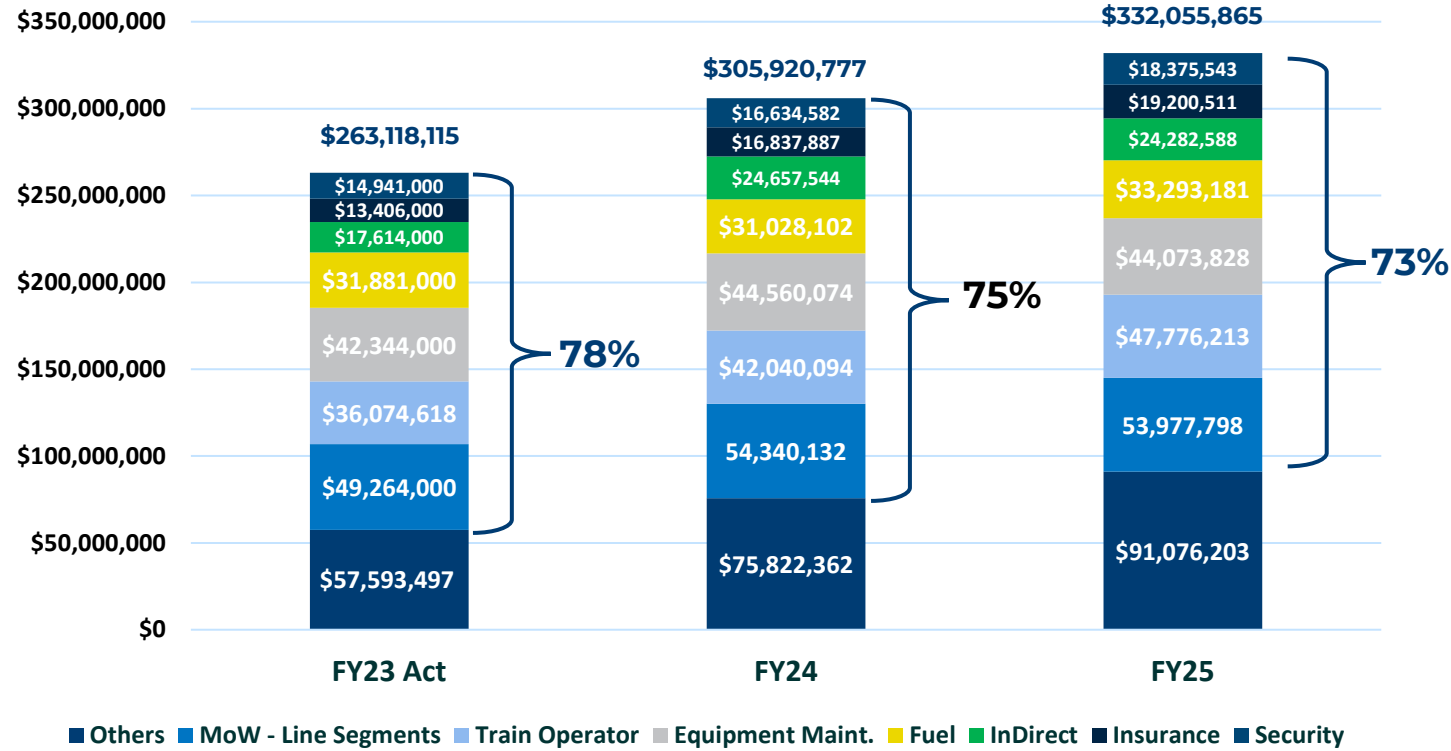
$350,000,000
$300,000,000
$250,000,000
$200,000,000
$150,000,000
$100,000,000
$50,000,000
$0

$263,118,115
$14,941,000
$13,406,000
$17,614,000
$31,881,000
$42,344,000
$36,074,618
$49,264,000
$57,593,497
78%

$305,920,777
$16,634,582
$16,837,887
$24,657,544
$31,028,102
$44,560,074
$42,040,094
54,340,132
$75,822,362
75%

$332,055,865
$18,375,543
$19,200,511
$24,282,588
$33,293,181
$44,073,828
$47,776,213
53,977,798
$91,076,203
73%

FY23 Act
FY24
FY25

Others MoW - Line Segments Train Operator Equipment Maint. Fuel InDirect Insurance Security